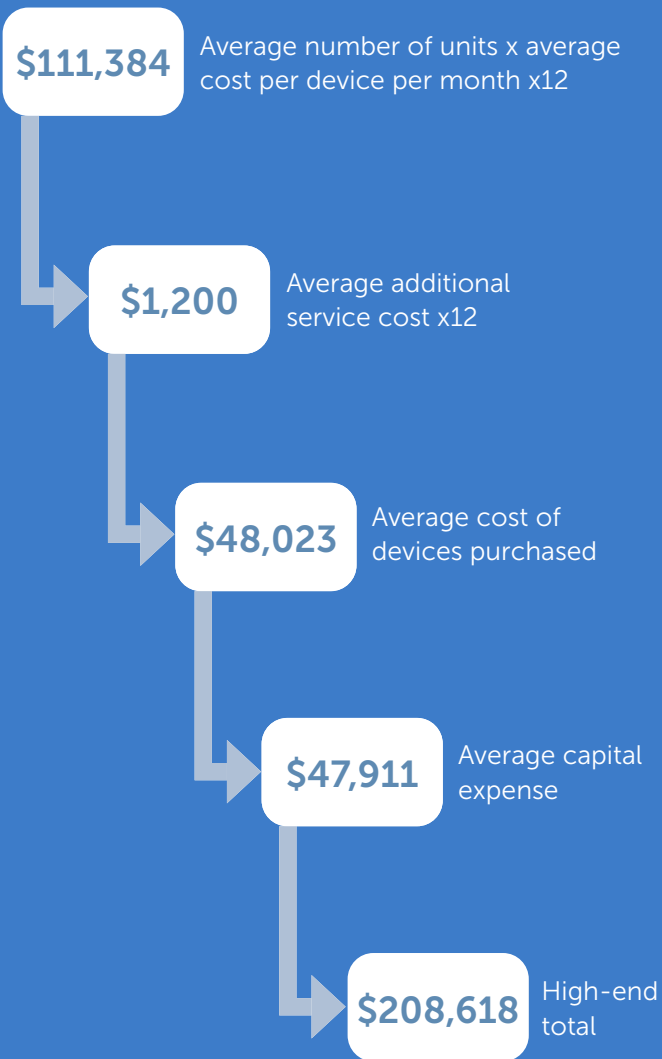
$111,384 Average number of units x average cost per device per month x12

$1,200 Average additional service cost x12

$48,023 Average cost of devices purchased

$47,911 Average capital expense

$208,618 High-end total